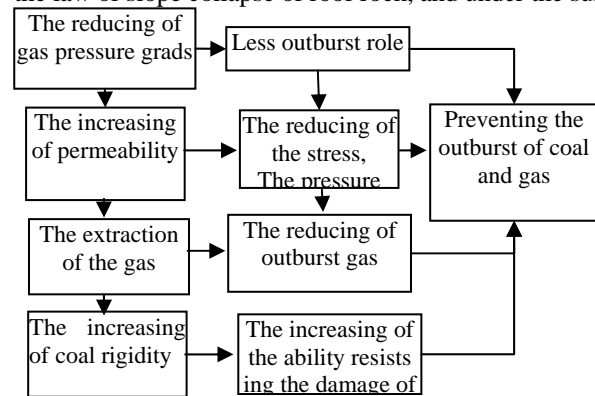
the law of slope collapse of roof rock, and under the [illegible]

The reducing of gas pressure grads

Less outburst role

The increasing of permeability

The reducing of the stress, The pressure

Preventing the outburst of coal and gas

The extraction of the gas

The reducing of outburst gas

The increasing of coal rigidity

The increasing of the ability resists ing the damage of